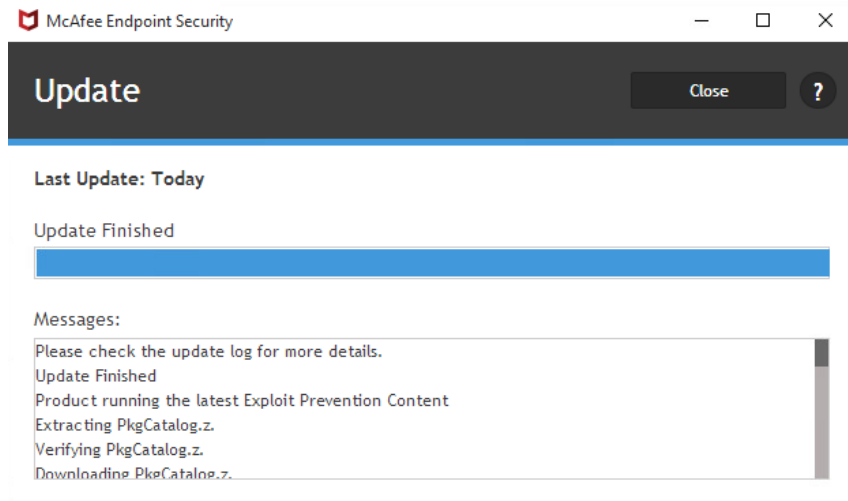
McAfee Endpoint Security

Update

Close

?

Last Update: Today

Update Finished

Messages:

Please check the update log for more details.
Update Finished
Product running the latest Exploit Prevention Content
Extracting PkgCatalog.z.
Verifying PkgCatalog.z.
Downloading PkgCatalog.z.